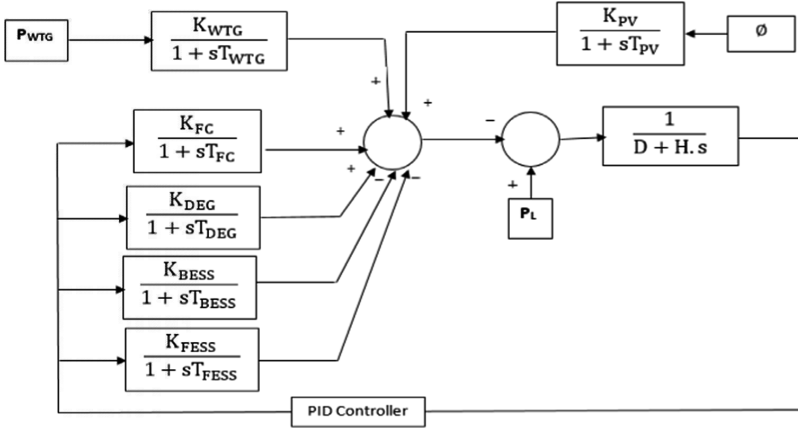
$P_{WTG}$

$\frac{K_{WTG}}{1 + sT_{WTG}}$

$\frac{K_{PV}}{1 + sT_{PV}}$

Ø

+

+

+

$\frac{K_{FC}}{1 + sT_{FC}}$

+

−

−

−

$\frac{1}{D + H.s}$

+

$P_L$

$\frac{K_{DEG}}{1 + sT_{DEG}}$

$\frac{K_{BESS}}{1 + sT_{BESS}}$

$\frac{K_{FESS}}{1 + sT_{FESS}}$

PID Controller